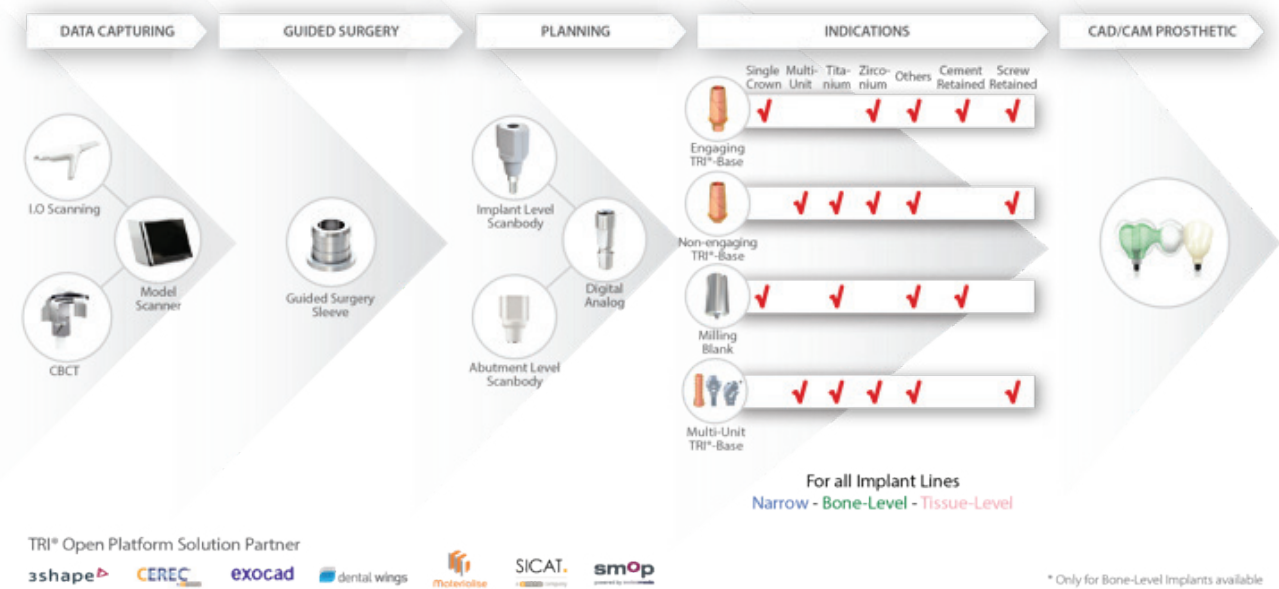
DATA CAPTURING

GUIDED SURGERY

PLANNING

INDICATIONS

CAD/CAM PROSTHETIC

I.O Scanning

Model Scanner

CBCT

Guided Surgery Sleeve

Implant Level Scanbody

Digital Analog

Abutment Level Scanbody

| | Single Crown | Multi-Unit | Titanium | Zirconium | Others | Cement Retained | Screw Retained |
|---|---|---|---|---|---|---|---|
| Engaging TRI®-Base | ✓ | | | ✓ | ✓ | ✓ | ✓ |
| Non-engaging TRI®-Base | | ✓ | ✓ | ✓ | ✓ | | ✓ |
| Milling Blank | ✓ | | ✓ | | ✓ | ✓ | |
| Multi-Unit TRI®-Base | | ✓ | ✓ | ✓ | ✓ | | ✓ |

For all Implant Lines
Narrow - Bone-Level - Tissue-Level

TRI® Open Platform Solution Partner

3shape

CEREC

exocad

dental wings

Materialise

SICAT.

smop

* Only for Bone-Level Implants available